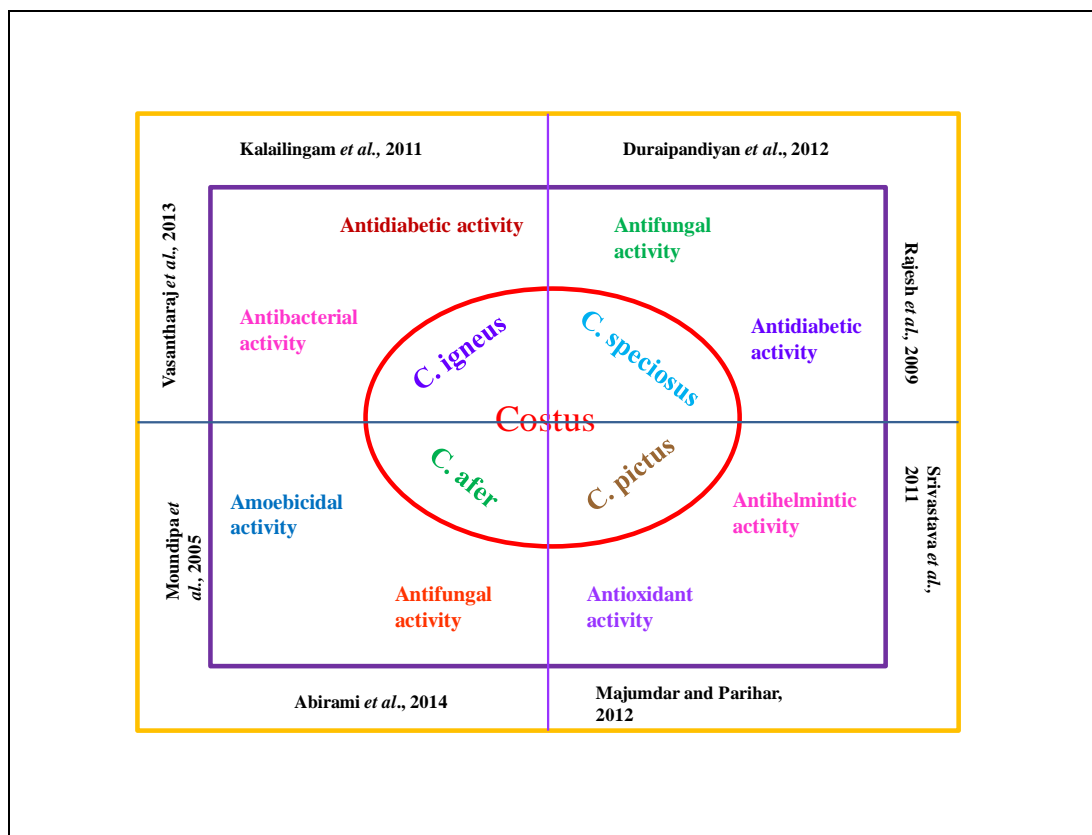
Kalailingam *et al.,* 2011

Duraipandiyan *et al*., 2012

Vasantharaj *et al*., 2013

Antidiabetic activity

Antifungal activity

Rajesh *et al*., 2009

Antibacterial activity

C. igneus

C. speciosus

Antidiabetic activity

Costus

C. afer

C. pictus

Moundipa *et al*., 2005

Amoebicidal activity

Antihelmintic activity

Srivastava *et al*., 2011

Antifungal activity

Antioxidant activity

Abirami *et al*., 2014

Majumdar and Parihar, 2012